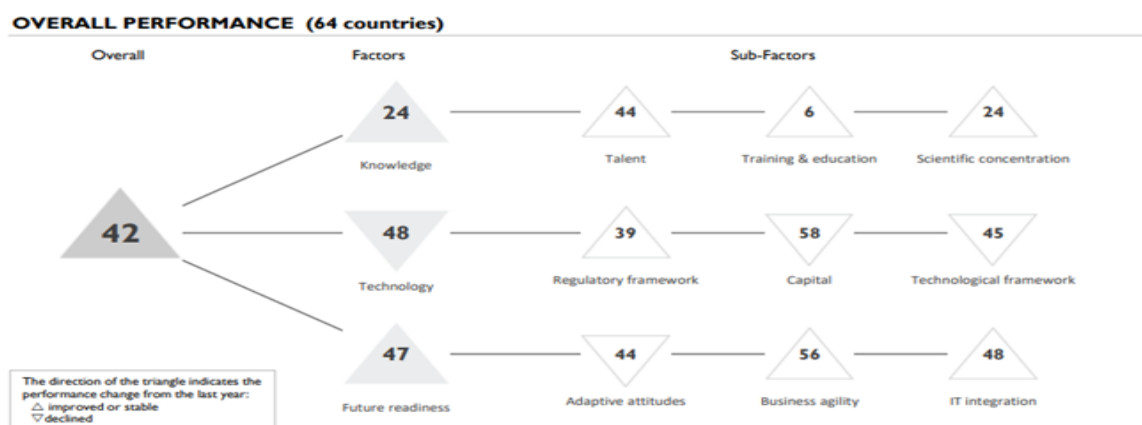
OVERALL PERFORMANCE (64 countries)

Overall

Factors

Sub-Factors

42

24

Knowledge

44

Talent

6

Training & education

24

Scientific concentration

48

Technology

39

Regulatory framework

58

Capital

45

Technological framework

47

Future readiness

44

Adaptive attitudes

56

Business agility

48

IT integration

The direction of the triangle indicates the performance change from the last year:
△ improved or stable
▽ declined